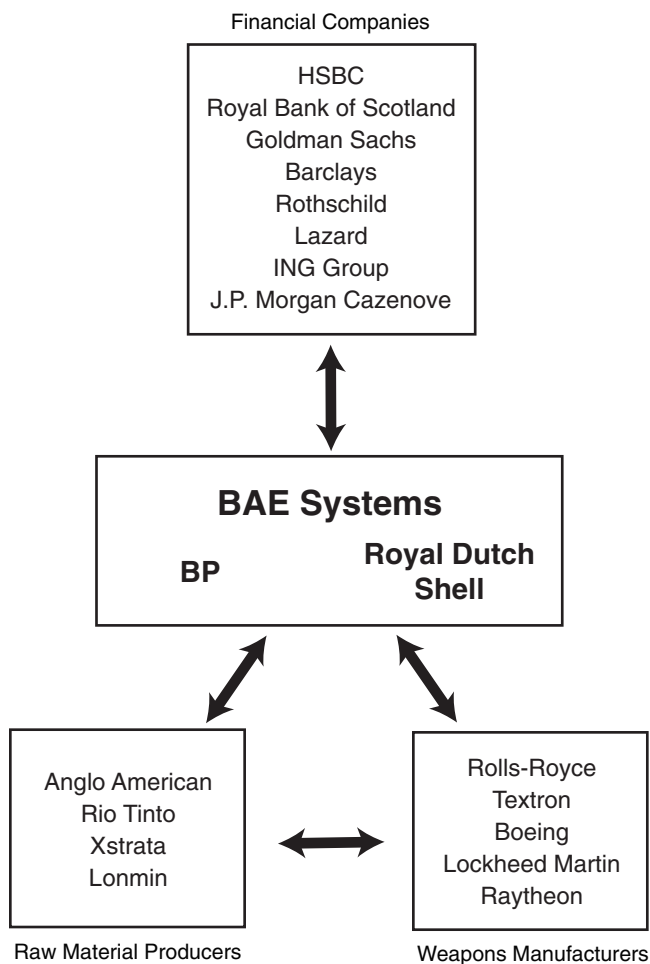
Financial Companies

HSBC
Royal Bank of Scotland
Goldman Sachs
Barclays
Rothschild
Lazard
ING Group
J.P. Morgan Cazenove

BAE Systems

BP

Royal Dutch Shell

Anglo American
Rio Tinto
Xstrata
Lonmin

Raw Material Producers

Rolls-Royce
Textron
Boeing
Lockheed Martin
Raytheon

Weapons Manufacturers